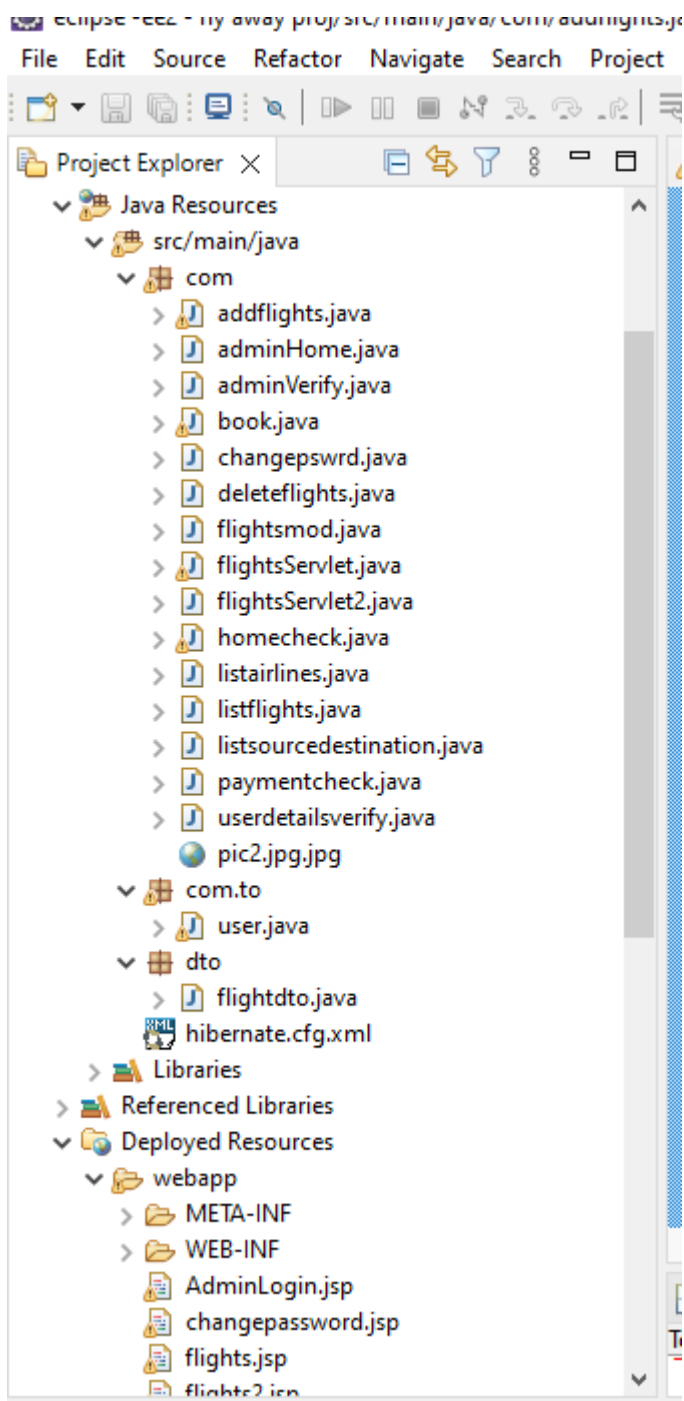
eclipse -ee2 - fly away proj/src/main/java/com/addflights.ja

File Edit Source Refactor Navigate Search Project

Project Explorer

Java Resources
src/main/java
com
addflights.java
adminHome.java
adminVerify.java
book.java
changepswrd.java
deleteflights.java
flightsmod.java
flightsServlet.java
flightsServlet2.java
homecheck.java
listairlines.java
listflights.java
listsourcedestination.java
paymentcheck.java
userdetailsverify.java
pic2.jpg.jpg
com.to
user.java
dto
flightdto.java
hibernate.cfg.xml
Libraries
Referenced Libraries
Deployed Resources
webapp
META-INF
WEB-INF
AdminLogin.jsp
changepassword.jsp
flights.jsp
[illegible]